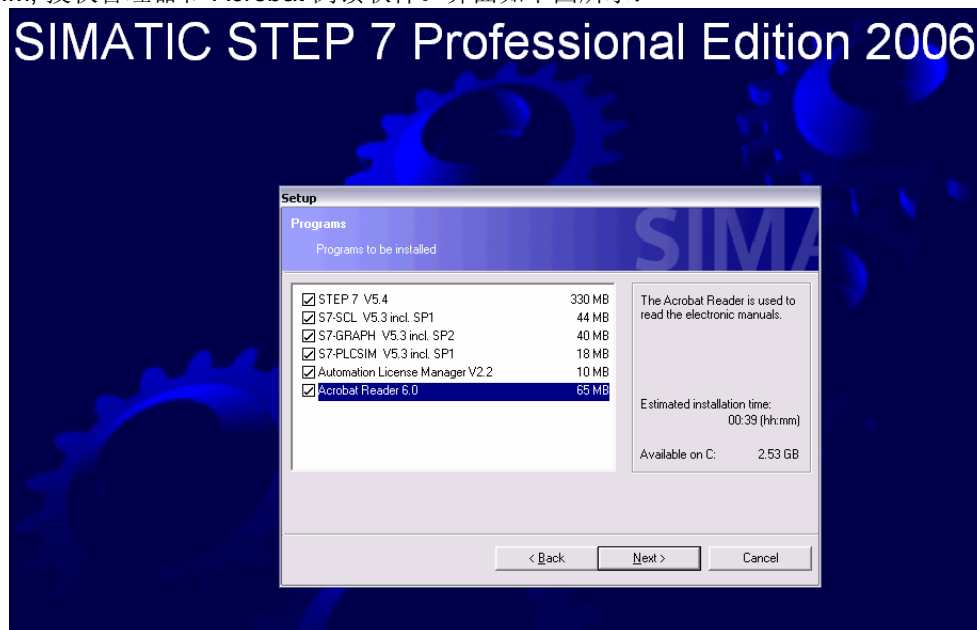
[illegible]

SIMATIC STEP 7 Professional Edition 2006

Setup

Programs

Programs to be installed

SIMA

| | |
|---|---|
| ☑ STEP 7 V5.4 | 330 MB |
| ☑ S7-SCL V5.3 incl. SP1 | 44 MB |
| ☑ S7-GRAPH V5.3 incl. SP2 | 40 MB |
| ☑ S7-PLCSIM V5.3 incl. SP1 | 18 MB |
| ☑ Automation License Manager V2.2 | 10 MB |
| ☑ Acrobat Reader 6.0 | 65 MB |

The Acrobat Reader is used to read the electronic manuals.

Estimated installation time: 00:39 (hh:mm)

Available on C: 2.53 GB

< Back

Next >

Cancel